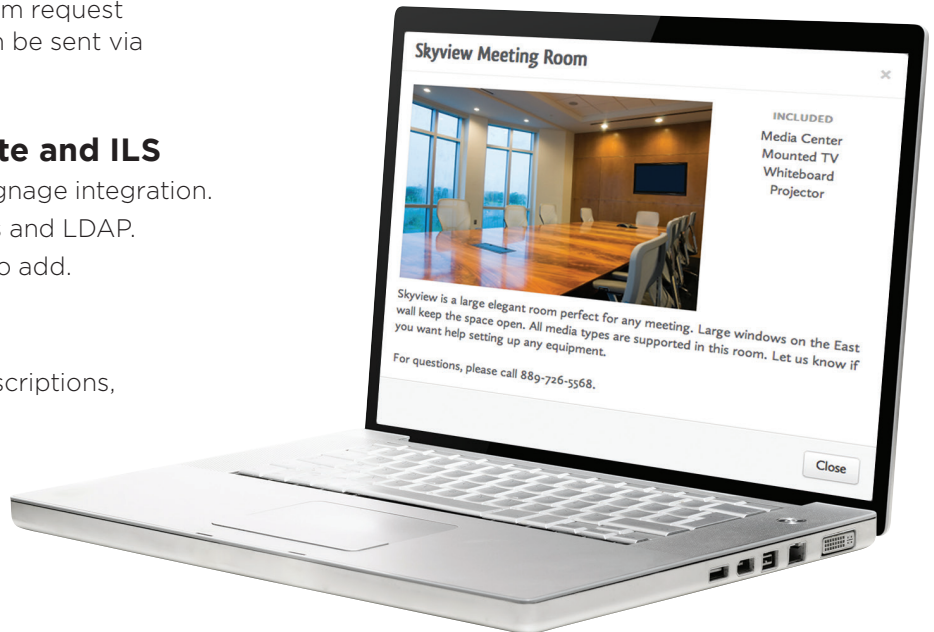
m request
n be sent via

te and ILS
gnage integration.
and LDAP.
o add.

scriptions,

Skyview Meeting Room

×

INCLUDED
Media Center
Mounted TV
Whiteboard
Projector

Skyview is a large elegant room perfect for any meeting. Large windows on the East wall keep the space open. All media types are supported in this room. Let us know if you want help setting up any equipment.

For questions, please call 889-726-5568.

Close